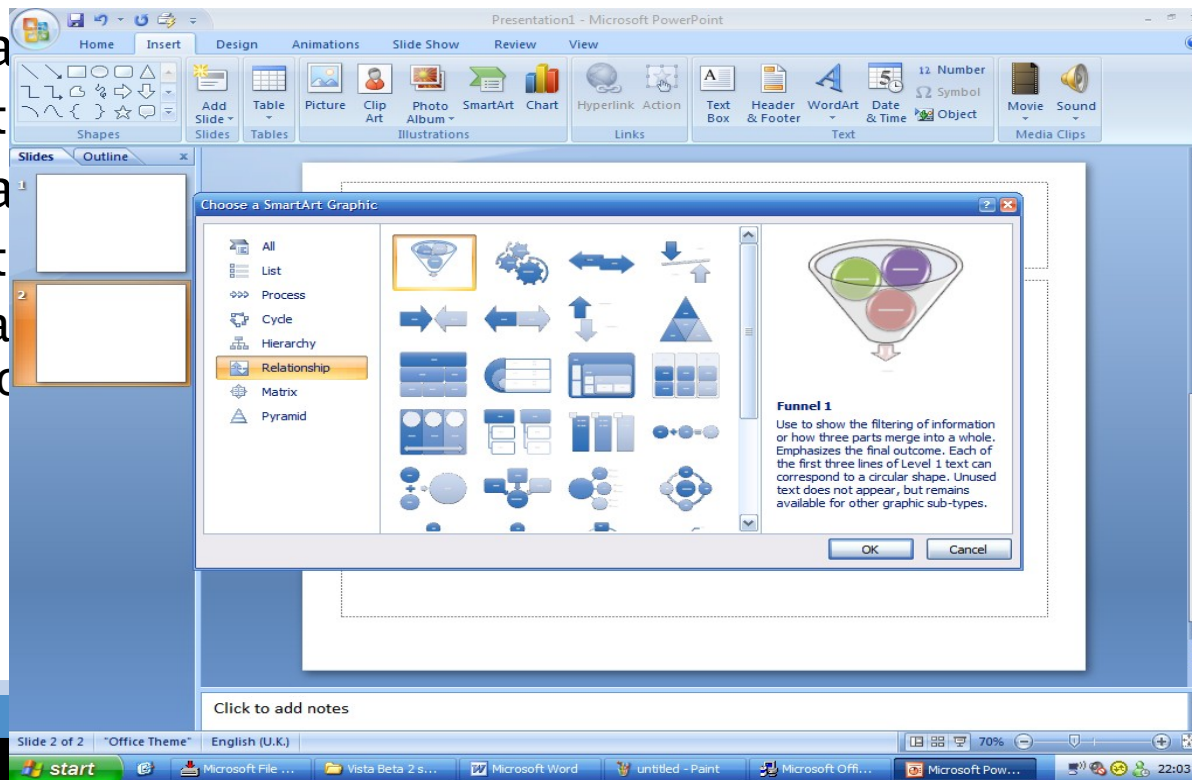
Presentation1 - Microsoft PowerPoint

Home Insert Design Animations Slide Show Review View

Shapes
Add Slide
Slides
Table
Tables
Picture Clip Art Photo Album SmartArt Chart
Illustrations
Hyperlink Action
Links
Text Box Header & Footer WordArt Date & Time
Number
Symbol
Object
Text
Movie Sound
Media Clips

Slides Outline

1
2

Choose a SmartArt Graphic

All
List
Process
Cycle
Hierarchy
Relationship
Matrix
Pyramid

Funnel 1

Use to show the filtering of information or how three parts merge into a whole. Emphasizes the final outcome. Each of the first three lines of Level 1 text can correspond to a circular shape. Unused text does not appear, but remains available for other graphic sub-types.

OK Cancel

Click to add notes

Slide 2 of 2 "Office Theme" English (U.K.) 70%

start Microsoft File ... Vista Beta 2 s... Microsoft Word untitled - Paint Microsoft Offi... Microsoft Pow... 22:03